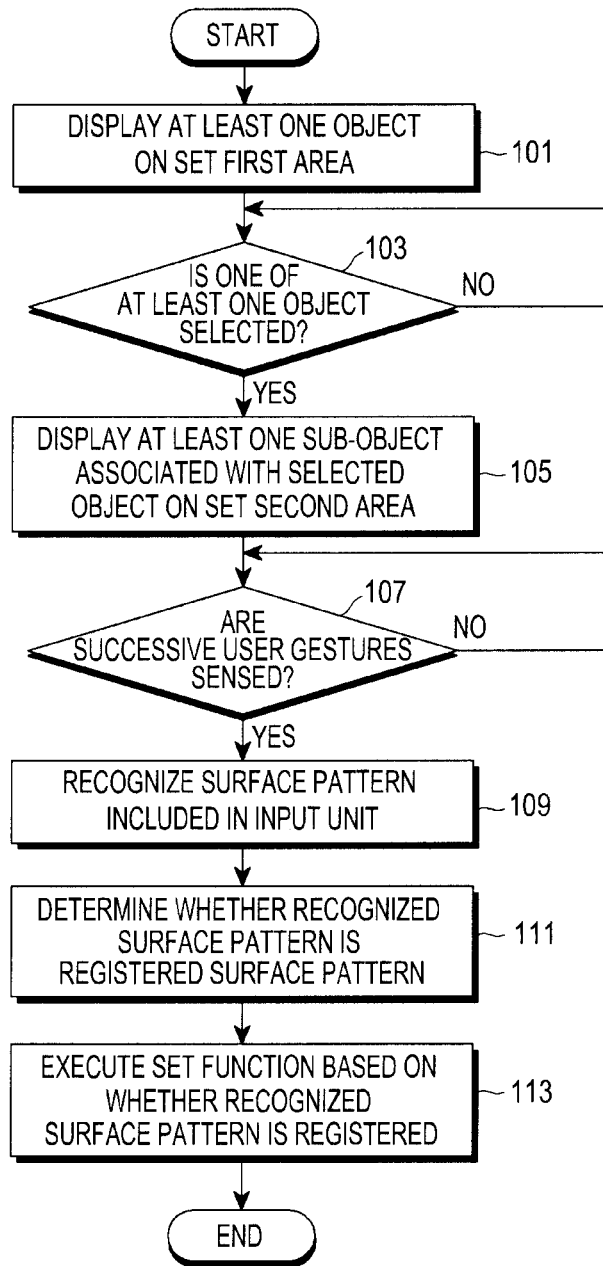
START

DISPLAY AT LEAST ONE OBJECT ON SET FIRST AREA

101

103

IS ONE OF AT LEAST ONE OBJECT SELECTED?

NO

YES

DISPLAY AT LEAST ONE SUB-OBJECT ASSOCIATED WITH SELECTED OBJECT ON SET SECOND AREA

105

107

ARE SUCCESSIVE USER GESTURES SENSED?

NO

YES

RECOGNIZE SURFACE PATTERN INCLUDED IN INPUT UNIT

109

DETERMINE WHETHER RECOGNIZED SURFACE PATTERN IS REGISTERED SURFACE PATTERN

111

EXECUTE SET FUNCTION BASED ON WHETHER RECOGNIZED SURFACE PATTERN IS REGISTERED

113

END